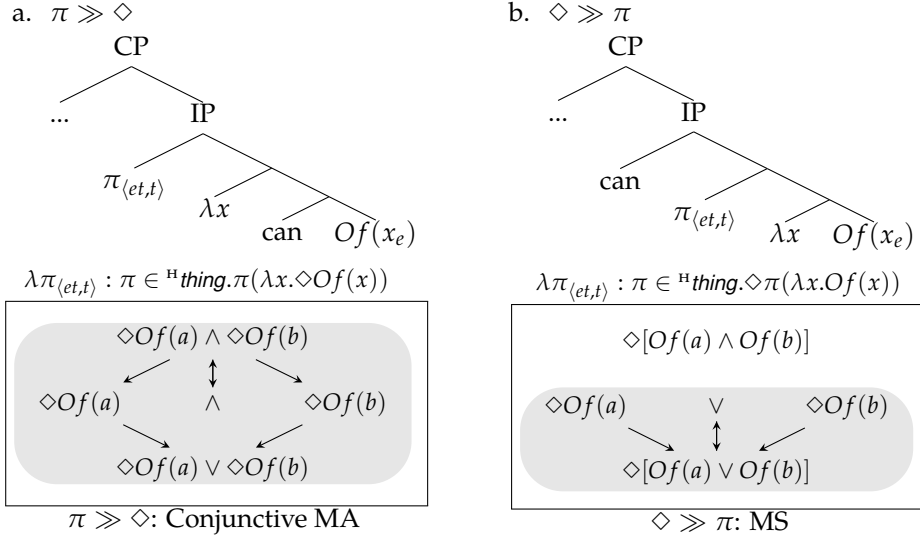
a. $\pi \gg \diamond$

CP

...

IP

$\pi_{\langle et,t\rangle}$

$\lambda x$

can

$Of(x_e)$

$\lambda\pi_{\langle et,t\rangle} : \pi \in {}^{\text{H}}\textit{thing}.\pi(\lambda x.\diamond Of(x))$

$\diamond Of(a) \wedge \diamond Of(b)$

$\diamond Of(a)$

$\wedge$

$\diamond Of(b)$

$\diamond Of(a) \vee \diamond Of(b)$

$\pi \gg \diamond$: Conjunctive MA

b. $\diamond \gg \pi$

CP

...

IP

can

$\pi_{\langle et,t\rangle}$

$\lambda x$

$Of(x_e)$

$\lambda\pi_{\langle et,t\rangle} : \pi \in {}^{\text{H}}\textit{thing}.\diamond\pi(\lambda x.Of(x))$

$\diamond[Of(a) \wedge Of(b)]$

$\diamond Of(a)$

$\vee$

$\diamond Of(b)$

$\diamond[Of(a) \vee Of(b)]$

$\diamond \gg \pi$: MS